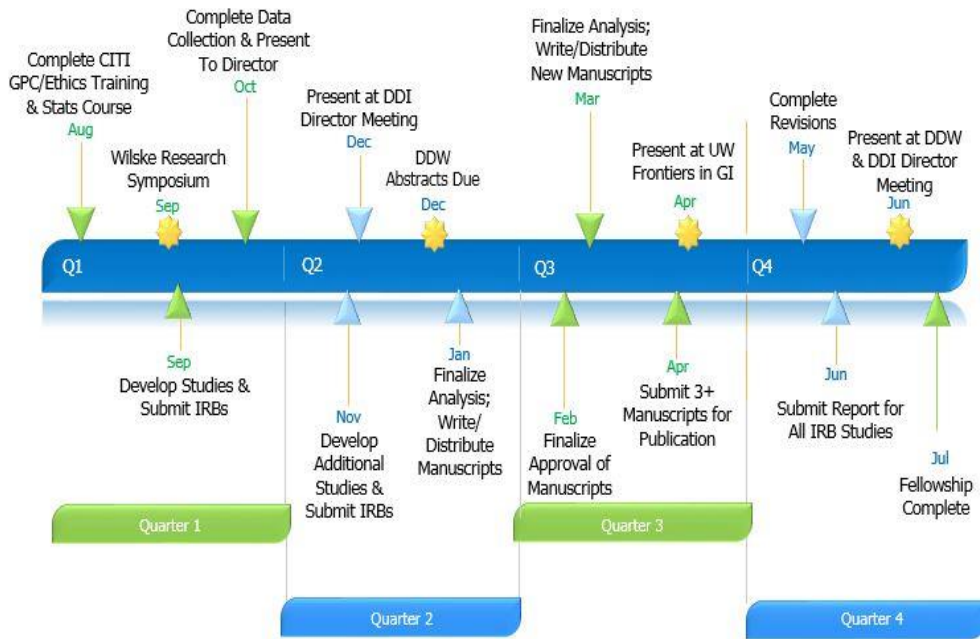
Complete CITI GPC/Ethics Training & Stats Course
Aug

Wilske Research Symposium
Sep

Complete Data Collection & Present To Director
Oct

Present at DDI Director Meeting
Dec

DDW Abstracts Due
Dec

Finalize Analysis; Write/Distribute New Manuscripts
Mar

Present at UW Frontiers in GI
Apr

Complete Revisions
May

Present at DDW & DDI Director Meeting
Jun

Q1

Q2

Q3

Q4

Sep
Develop Studies & Submit IRBs

Nov
Develop Additional Studies & Submit IRBs

Jan
Finalize Analysis; Write/ Distribute Manuscripts

Feb
Finalize Approval of Manuscripts

Apr
Submit 3+ Manuscripts for Publication

Jun
Submit Report for All IRB Studies

Jul
Fellowship Complete

Quarter 1

Quarter 2

Quarter 3

Quarter 4